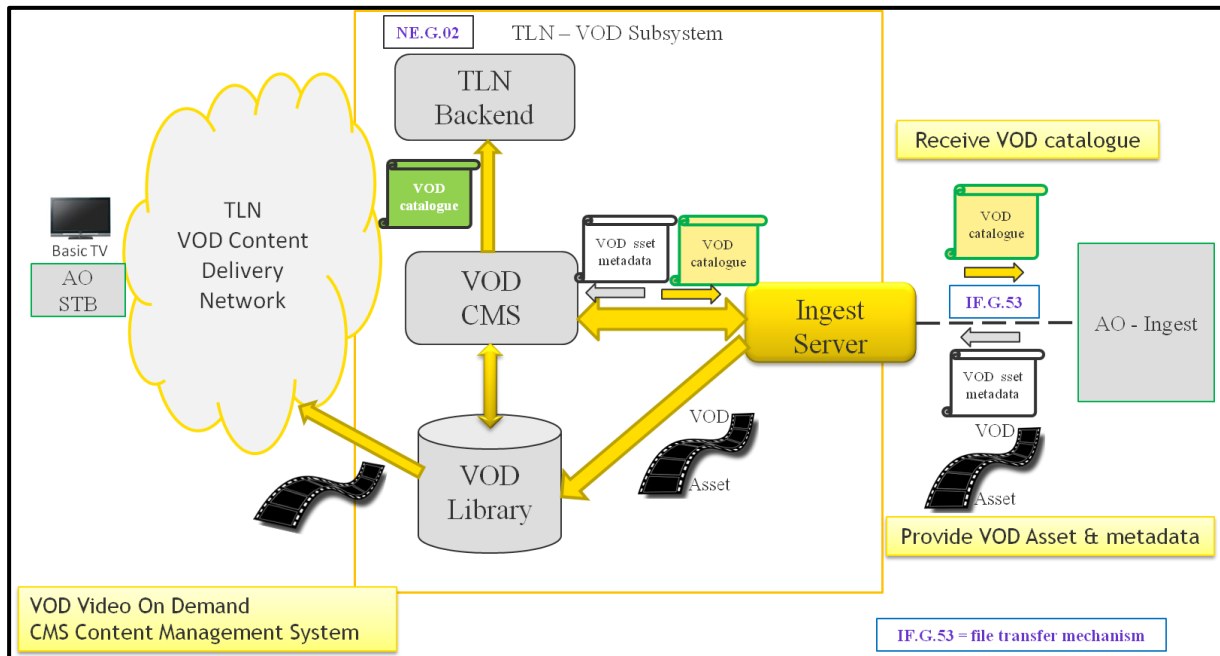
NE.G.02

TLN – VOD Subsystem

TLN Backend

VOD catalogue

TLN VOD Content Delivery Network

Basic TV

AO STB

VOD CMS

VOD sset metadata

VOD catalogue

Ingest Server

Receive VOD catalogue

VOD catalogue

IF.G.53

AO - Ingest

VOD sset metadata

VOD Library

VOD

Asset

VOD

Asset

Provide VOD Asset & metadata

VOD Video On Demand
CMS Content Management System

IF.G.53 = file transfer mechanism